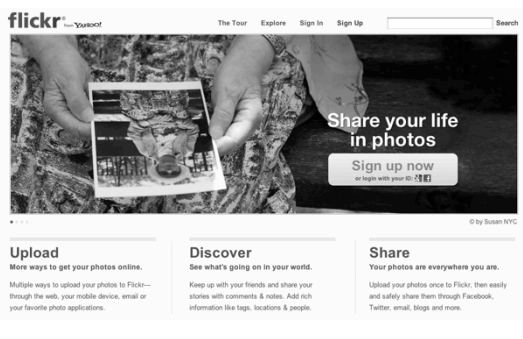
flickr® from YAHOO!

The Tour Explore Sign In Sign Up Search

Share your life in photos

Sign up now
or login with your ID:

© by Susan NYC

Upload
More ways to get your photos online.

Multiple ways to upload your photos to Flickr—through the web, your mobile device, email or your favorite photo applications.

Discover
See what's going on in your world.

Keep up with your friends and share your stories with comments & notes. Add rich information like tags, locations & people.

Share
Your photos are everywhere you are.

Upload your photos once to Flickr, then easily and safely share them through Facebook, Twitter, email, blogs and more.